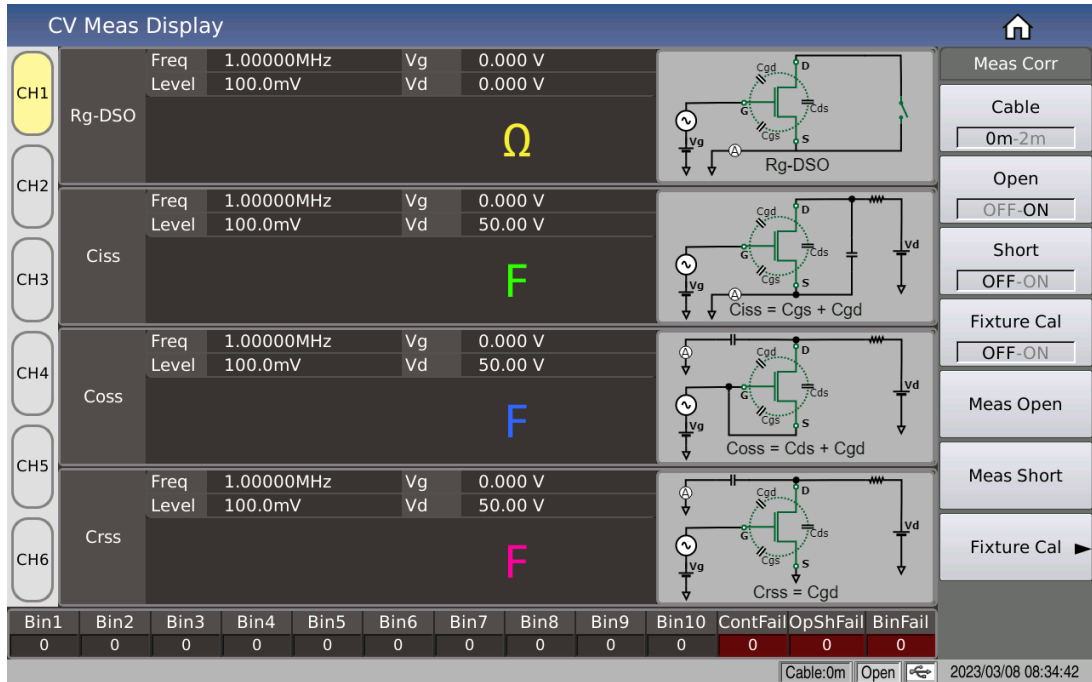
CV Meas Display

CH1
CH2
CH3
CH4
CH5
CH6

Rg-DSO
Freq 1.00000MHz
Level 100.0mV
Vg 0.000 V
Vd 0.000 V
Ω
Cgd D G Cds Cgs S Vg A
Rg-DSO

Ciss
Freq 1.00000MHz
Level 100.0mV
Vg 0.000 V
Vd 50.00 V
F
Cgd D G Cds Cgs S Vg Vd A
Ciss = Cgs + Cgd

Coss
Freq 1.00000MHz
Level 100.0mV
Vg 0.000 V
Vd 50.00 V
F
A Cgd D G Cds Cgs S Vg Vd
Coss = Cds + Cgd

Crss
Freq 1.00000MHz
Level 100.0mV
Vg 0.000 V
Vd 50.00 V
F
A Cgd D G Cds Cgs S Vg Vd
Crss = Cgd

Meas Corr
Cable
0m-2m
Open
OFF-ON
Short
OFF-ON
Fixture Cal
OFF-ON
Meas Open
Meas Short
Fixture Cal ►

| Bin1 | Bin2 | Bin3 | Bin4 | Bin5 | Bin6 | Bin7 | Bin8 | Bin9 | Bin10 | ContFail | OpShFail | BinFail |
|---|---|---|---|---|---|---|---|---|---|---|---|---|
| 0 | 0 | 0 | 0 | 0 | 0 | 0 | 0 | 0 | 0 | 0 | 0 | 0 |

Cable:0m Open 2023/03/08 08:34:42